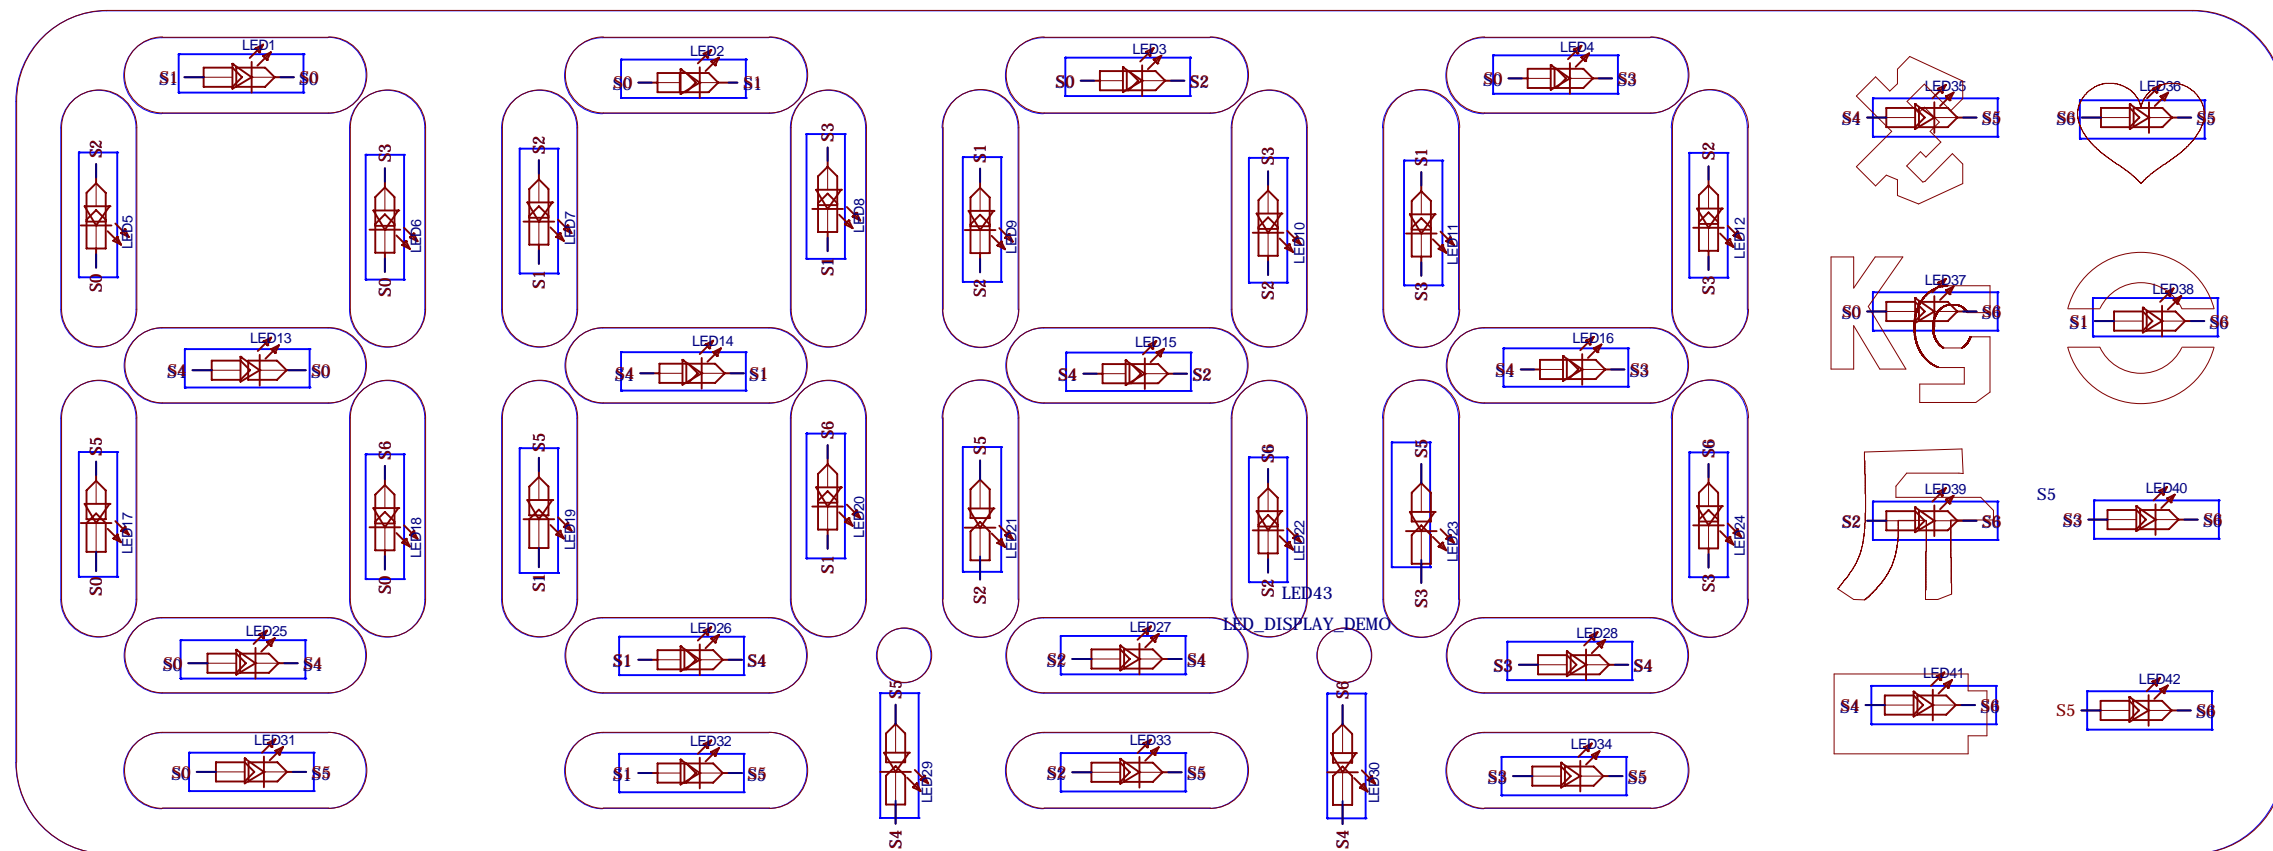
LED1
S1 S0
LED2
S0 S1
LED3
S0 S2
LED4
S0 S3
LED35
S4 S5
LED36
S6 S5
S2 LED5 S0
S3 LED6 S0
S2 LED7 S1
S3 LED8 S1
S1 LED9 S2
S3 LED10 S2
S1 LED11 S3
S2 LED12 S3
LED37
S0 S6
LED38
S1 S6
LED13
S4 S0
LED14
S4 S1
LED15
S4 S2
LED16
S4 S3
S5 LED17 S0
S6 LED18 S0
S5 LED19 S1
S6 LED20 S1
S5 LED21 S2
S6 LED22 S2
S5 LED23 S3
S6 LED24 S3
LED39
S2 S6
S5
LED40
S3 S6
LED43
LED_DISPLAY_DEMO
LED25
S0 S4
LED26
S1 S4
LED27
S2 S4
LED28
S3 S4
LED41
S4 S6
LED42
S5 S6
LED31
S0 S5
LED32
S1 S5
S5 LED29 S4
LED33
S2 S5
S6 LED30 S4
LED34
S3 S5